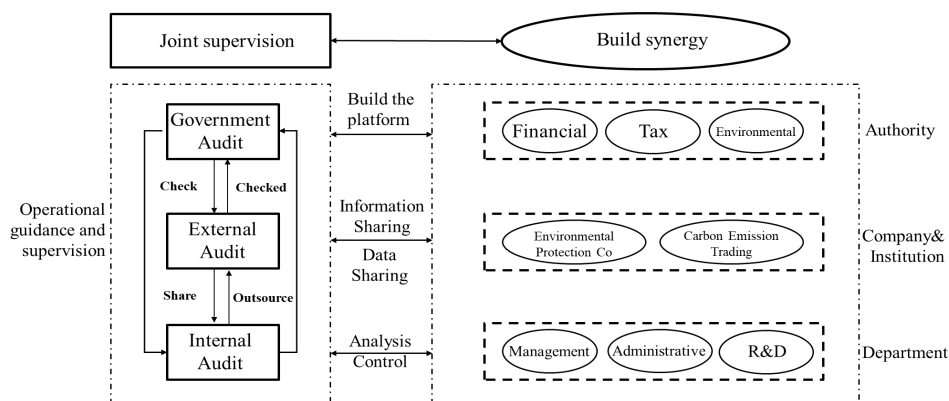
Joint supervision

Build synergy

Operational guidance and supervision

Government Audit

Check

Checked

External Audit

Share

Outsource

Internal Audit

Build the platform

Information Sharing

Data Sharing

Analysis Control

Financial

Tax

Environmental

Authority

Environmental Protection Co

Carbon Emission Trading

Company& Institution

Management

Administrative

R&D

Department